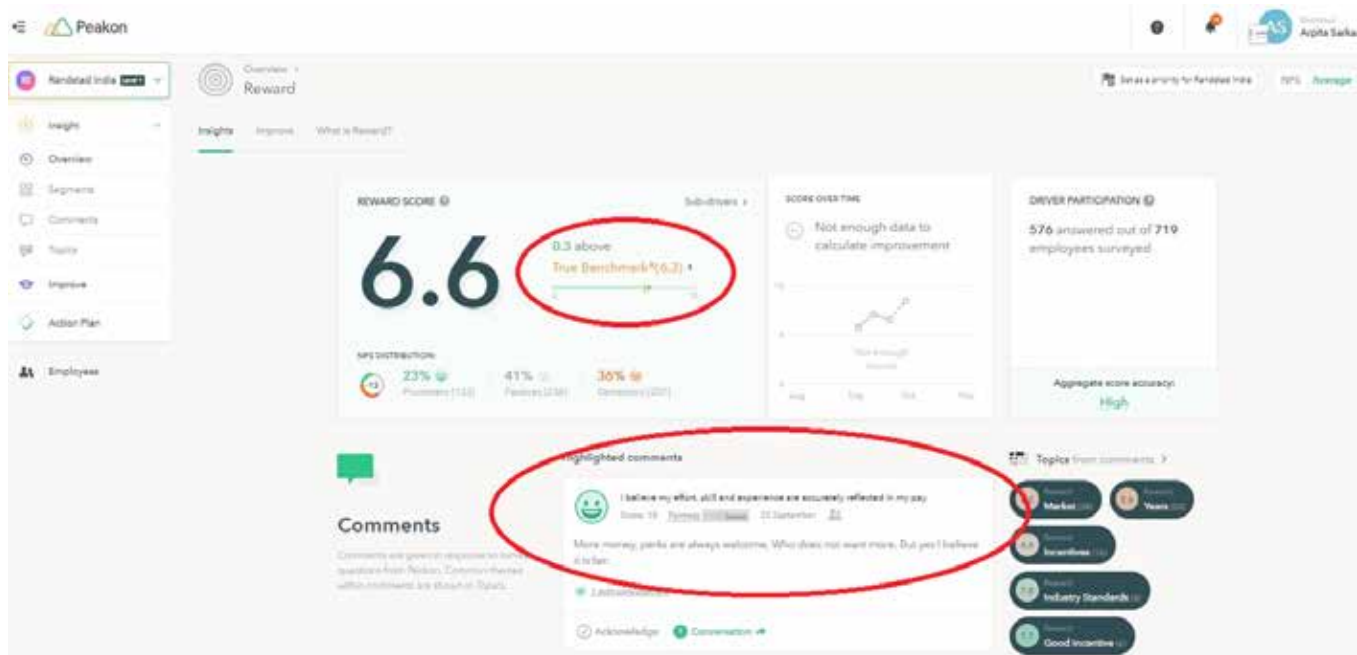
Peakon

Arpita Sarka

Randstad India

Insight

Overview

Segments

Comments

Topics

Improve

Action Plan

Employees

Overview ›

Reward

Insights Improve What is Reward?

Set as a priority for Randstad India

Average

REWARD SCORE

Sub-drivers ›

6.6

0.3 above

True Benchmark (6.2)

NPS DISTRIBUTION

23%

Promoters (133)

41%

Passives (238)

36%

Detractors (207)

SCORE OVER TIME

Not enough data to calculate improvement

Not enough data

DRIVER PARTICIPATION

576 answered out of 719 employees surveyed

Aggregate score accuracy:

High

Comments

Comments are given in response to survey questions from Peakon. Common themes within comments are shown in Topics.

Highlighted comments

I believe my effort, skill and experience are accurately reflected in my pay

Score: 10 23 September

More money, perks are always welcome. Who does not want more. But yes I believe it is fair.

Acknowledge Conversation

Topics from comments ›

Reward Market

Reward Years

Reward Incentives

Reward Industry Standards

Reward Good Incentive